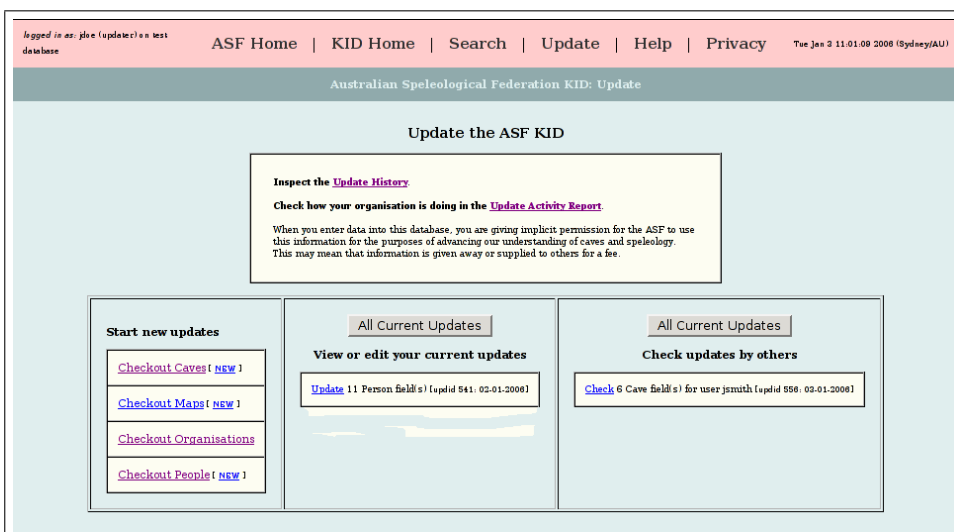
logged in as: jdoe (updater) on test database

ASF Home | KID Home | Search | Update | Help | Privacy

Tue Jan 3 11:01:09 2006 (Sydney/AU)

Australian Speleological Federation KID: Update

Update the ASF KID

Inspect the Update History.

Check how your organisation is doing in the Update Activity Report.

When you enter data into this database, you are giving implicit permission for the ASF to use this information for the purposes of advancing our understanding of caves and speleology. This may mean that information is given away or supplied to others for a fee.

Start new updates

Checkout Caves [ NEW ]

Checkout Maps [ NEW ]

Checkout Organisations

Checkout People [ NEW ]

All Current Updates

View or edit your current updates

Update 11 Person field(s) [updid 541: 02-01-2006]

All Current Updates

Check updates by others

Check 6 Cave field(s) for user jsmith [updid 556: 03-01-2006]